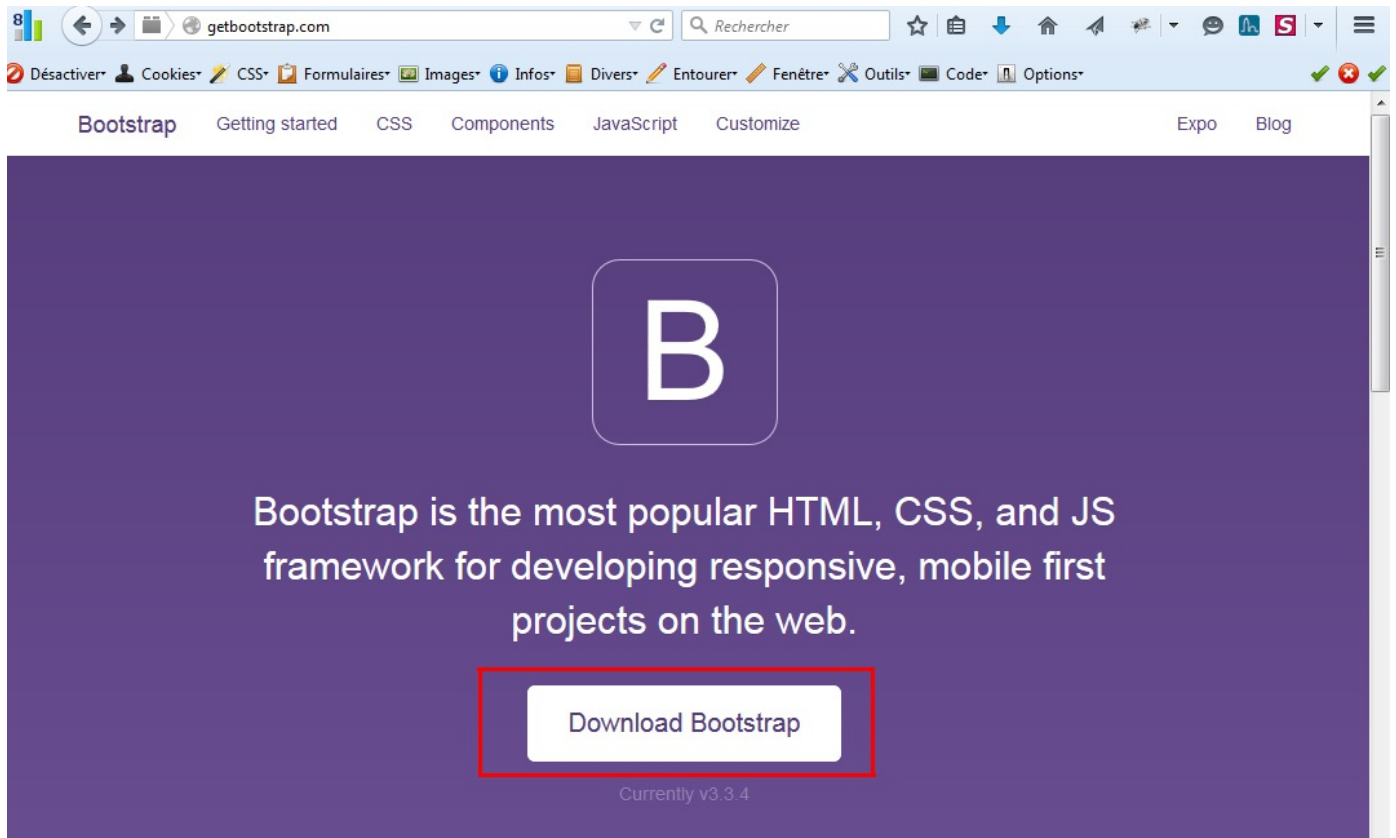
8

getbootstrap.com

Rechercher

Désactiver Cookies CSS Formulaires Images Infos Divers Entourer Fenêtre Outils Code Options

Bootstrap Getting started CSS Components JavaScript Customize Expo Blog

B

Bootstrap is the most popular HTML, CSS, and JS framework for developing responsive, mobile first projects on the web.

Download Bootstrap

Currently v3.3.4